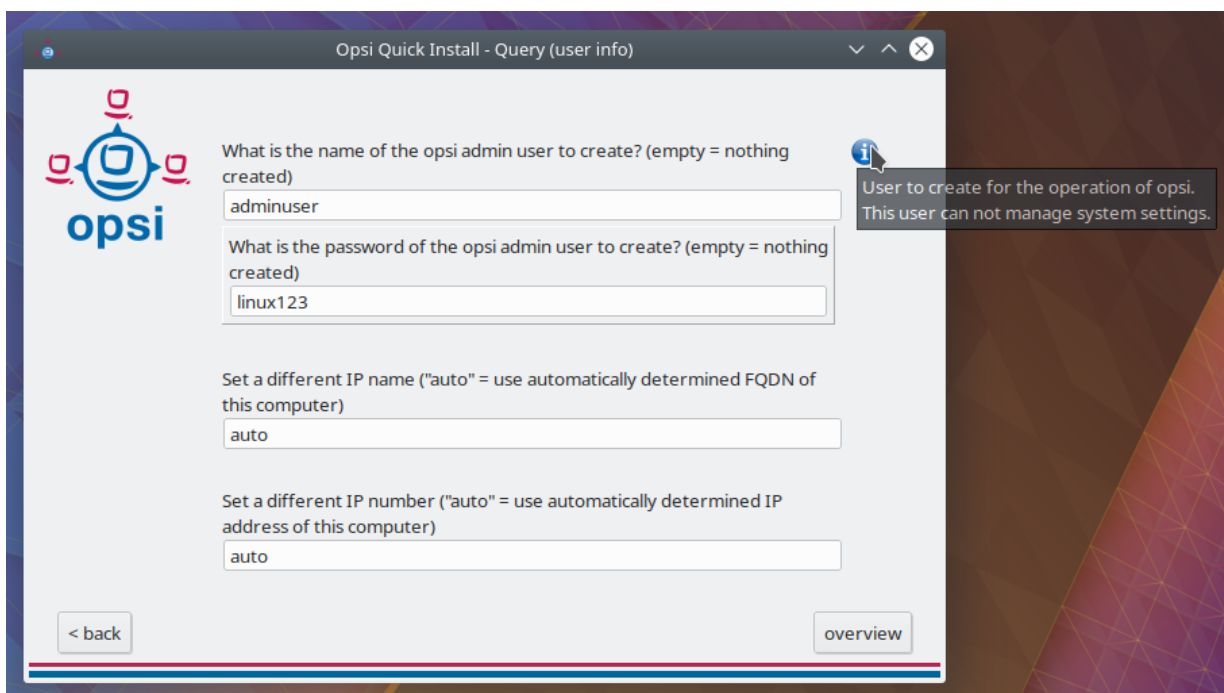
Opsi Quick Install - Query (user info)

opsi

What is the name of the opsi admin user to create? (empty = nothing created)

adminuser

What is the password of the opsi admin user to create? (empty = nothing created)

linux123

User to create for the operation of opsi. This user can not manage system settings.

Set a different IP name ("auto" = use automatically determined FQDN of this computer)

auto

Set a different IP number ("auto" = use automatically determined IP address of this computer)

auto

< back

overview